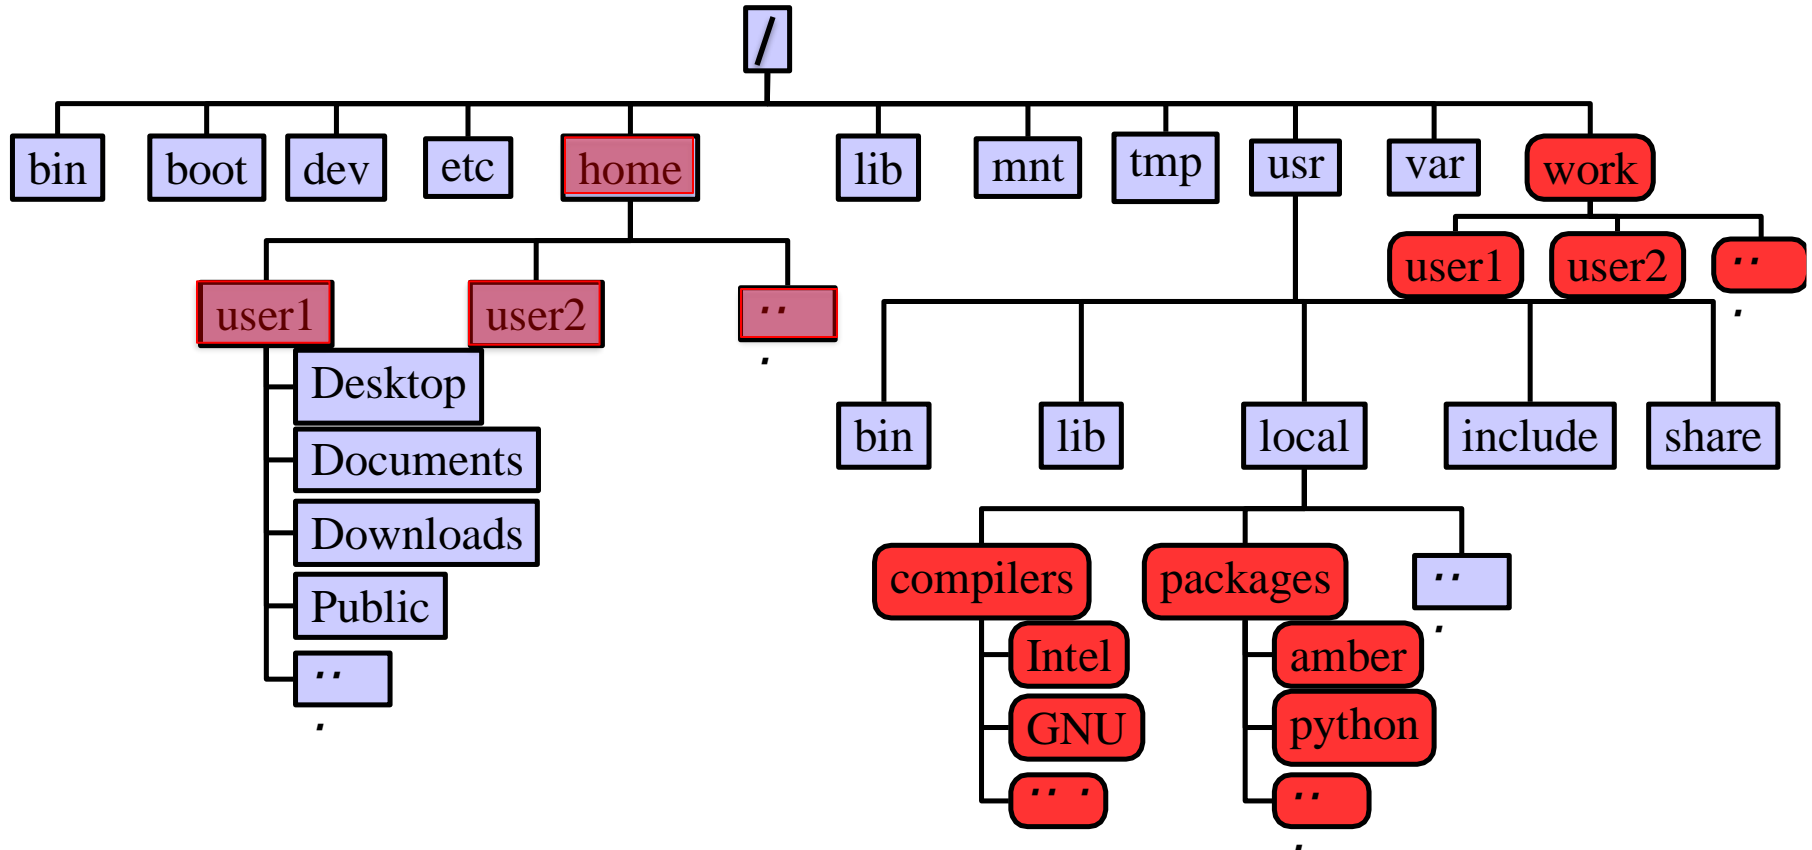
/

bin boot dev etc home lib mnt tmp usr var work

user1 user2 ...

Desktop
Documents
Downloads
Public
...

user1 user2 ...

bin lib local include share

compilers packages ...

Intel
GNU
...

amber
python
...